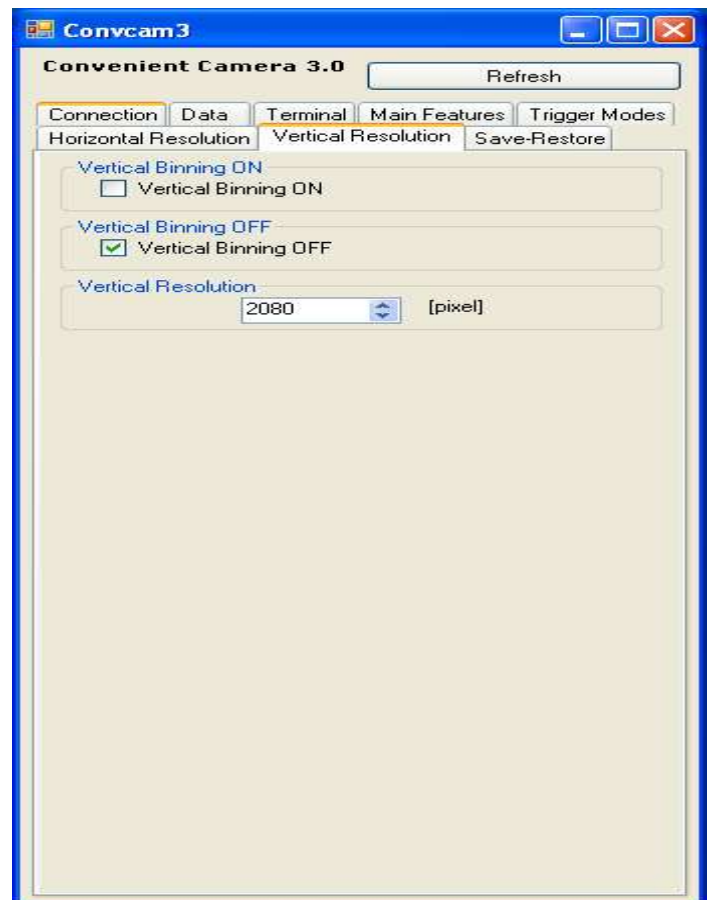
Convcam3

Convenient Camera 3.0

Refresh

Connection Data Terminal Main Features Trigger Modes
Horizontal Resolution Vertical Resolution Save-Restore

Vertical Binning ON
Vertical Binning ON

Vertical Binning OFF
Vertical Binning OFF

Vertical Resolution
2080 [pixel]